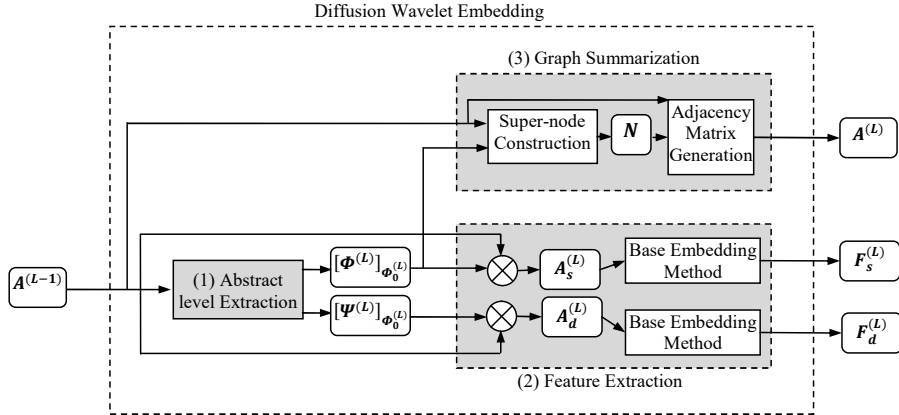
Diffusion Wavelet Embedding

(3) Graph Summarization

Super-node Construction

$N$

Adjacency Matrix Generation

$A^{(L)}$

$A^{(L-1)}$

(1) Abstract level Extraction

$[\Phi^{(L)}]_{\Phi_0^{(L)}}$

$[\Psi^{(L)}]_{\Phi_0^{(L)}}$

$A_s^{(L)}$

Base Embedding Method

$F_s^{(L)}$

$A_d^{(L)}$

Base Embedding Method

$F_d^{(L)}$

(2) Feature Extraction